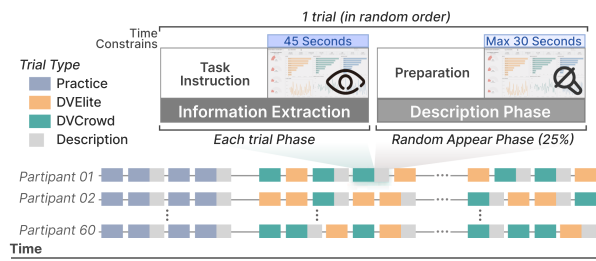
1 trial (in random order)

Time Constrains

45 Seconds

Max 30 Seconds

Task Instruction

Preparation

Information Extraction

Description Phase

Each trial Phase

Random Appear Phase (25%)

Trial Type

Practice

DVElite

DVCrowd

Description

Partipant 01

Partipant 02

Partipant 60

Time